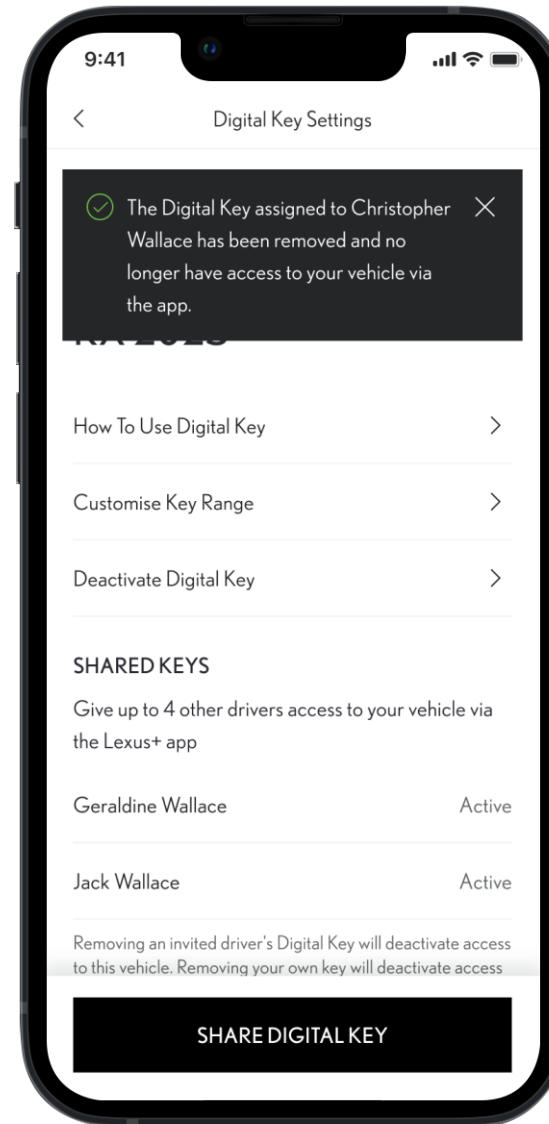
9:41

<

Digital Key Settings

The Digital Key assigned to Christopher Wallace has been removed and no longer have access to your vehicle via the app.

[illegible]

How To Use Digital Key >

Customise Key Range >

Deactivate Digital Key >

SHARED KEYS

Give up to 4 other drivers access to your vehicle via the Lexus+ app

Geraldine Wallace Active

Jack Wallace Active

Removing an invited driver's Digital Key will deactivate access to this vehicle. Removing your own key will deactivate access

SHARE DIGITAL KEY